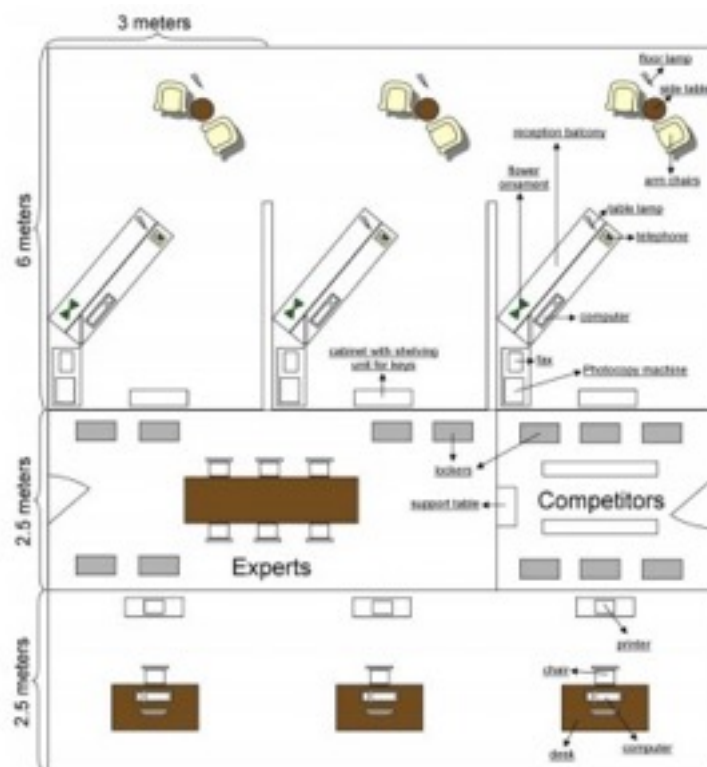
3 meters

6 meters

floor lamp

side table

arm chairs

reception balcony

flower ornament

table lamp

telephone

computer

cabinet with shelving unit for keys

fax

Photocopy machine

2.5 meters

lockers

support table

Competitors

Experts

2.5 meters

printer

chair

desk

computer